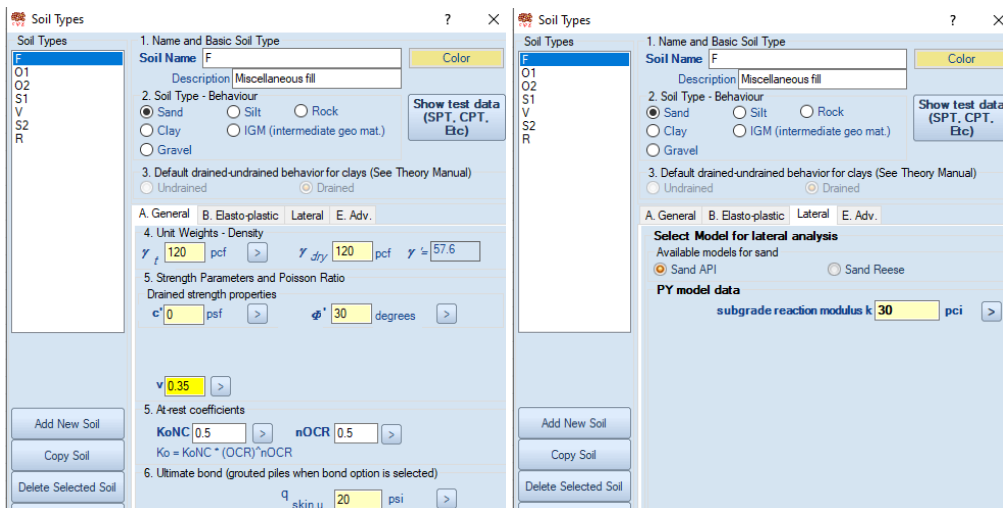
Soil Types ? ✕

Soil Types
F
O1
O2
S1
V
S2
R

1. Name and Basic Soil Type
Soil Name F
Color
Description Miscellaneous fill
2. Soil Type - Behaviour
Sand Silt Rock
Clay IGM (intermediate geo mat.)
Gravel
Show test data (SPT, CPT, Etc)
3. Default drained-undrained behavior for clays (See Theory Manual)
Undrained Drained

A. General B. Elasto-plastic Lateral E. Adv.
4. Unit Weights - Density
$\gamma_t$ 120 pcf > $\gamma_{dry}$ 120 pcf $\gamma$ '= 57.6
5. Strength Parameters and Poisson Ratio
Drained strength properties
c' 0 psf > $\Phi$' 30 degrees >
v 0.35 >
5. At-rest coefficients
KoNC 0.5 > nOCR 0.5 >
Ko = KoNC * (OCR)^nOCR
6. Ultimate bond (grouted piles when bond option is selected)
$q_{skin\ u}$ 20 psi >

Add New Soil
Copy Soil
Delete Selected Soil

Soil Types ? ✕

Soil Types
F
O1
O2
S1
V
S2
R

1. Name and Basic Soil Type
Soil Name F
Color
Description Miscellaneous fill
2. Soil Type - Behaviour
Sand Silt Rock
Clay IGM (intermediate geo mat.)
Gravel
Show test data (SPT, CPT, Etc)
3. Default drained-undrained behavior for clays (See Theory Manual)
Undrained Drained

A. General B. Elasto-plastic Lateral E. Adv.
Select Model for lateral analysis
Available models for sand
Sand API Sand Reese
PY model data
subgrade reaction modulus k 30 pci >

Add New Soil
Copy Soil
Delete Selected Soil